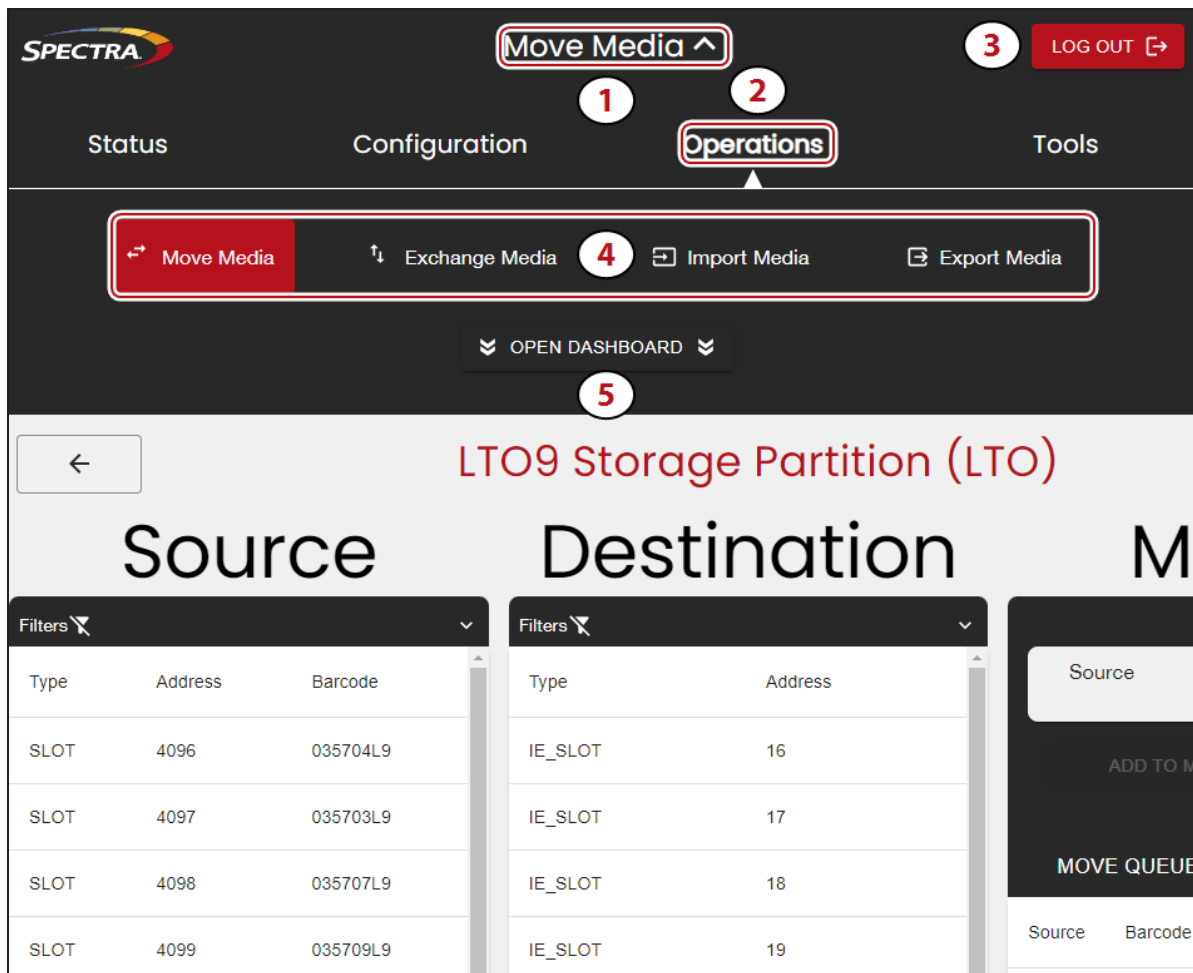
SPECTRA

Move Media

1

2

3

LOG OUT

Status

Configuration

Operations

Tools

Move Media

Exchange Media

4

Import Media

Export Media

OPEN DASHBOARD

5

LTO9 Storage Partition (LTO)

Source

Destination

M

Filters

| Type | Address | Barcode |
|---|---|---|
| SLOT | 4096 | 035704L9 |
| SLOT | 4097 | 035703L9 |
| SLOT | 4098 | 035707L9 |
| SLOT | 4099 | 035709L9 |

Filters

| Type | Address |
|---|---|
| IE_SLOT | 16 |
| IE_SLOT | 17 |
| IE_SLOT | 18 |
| IE_SLOT | 19 |

Source

ADD TO M

MOVE QUEUE

Source

Barcode